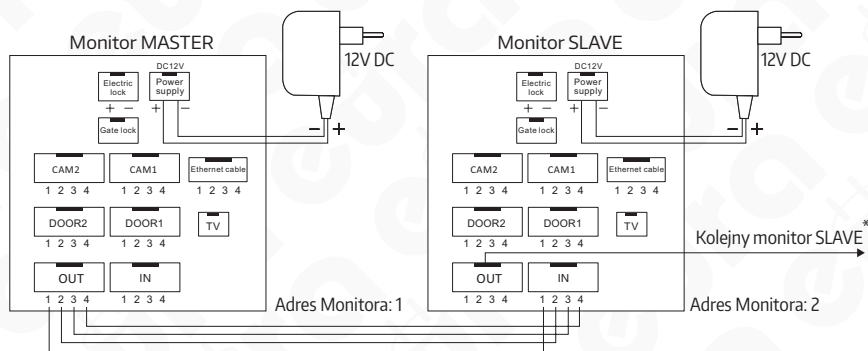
Monitor MASTER

12V DC

DC12V

Electric lock

+ −

Power supply

+ −

Gate lock

− +

CAM2
1 2 3 4

CAM1
1 2 3 4

Ethernet cable

DOOR2
1 2 3 4

DOOR1
1 2 3 4

TV

OUT
1 2 3 4

IN
1 2 3 4

Adres Monitora: 1

Monitor SLAVE

12V DC

DC12V

Electric lock

+ −

Power supply

+ −

Gate lock

− +

CAM2
1 2 3 4

CAM1
1 2 3 4

Ethernet cable

DOOR2
1 2 3 4

DOOR1
1 2 3 4

TV

*
Kolejny monitor SLAVE

OUT
1 2 3 4

IN
1 2 3 4

Adres Monitora: 2